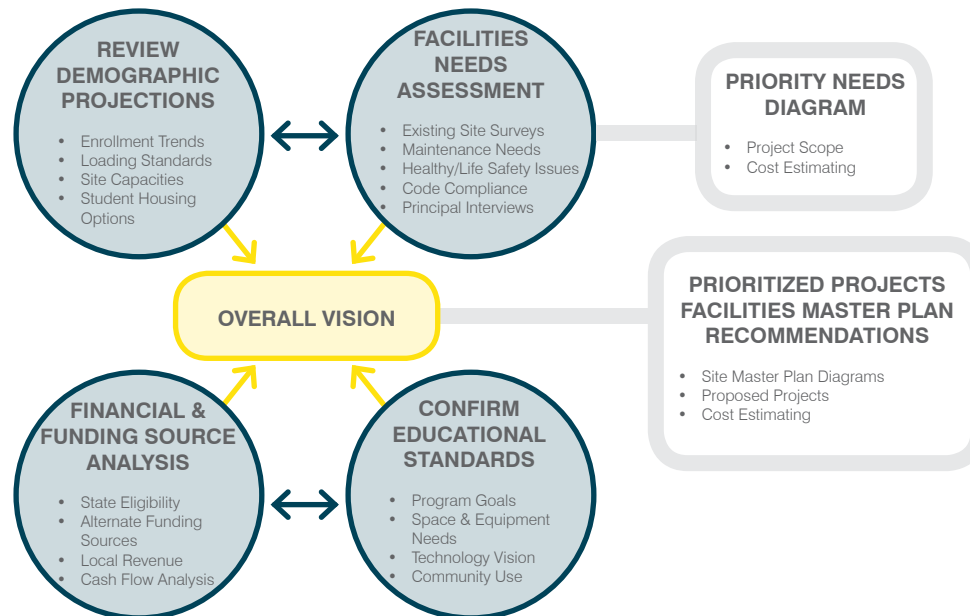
REVIEW DEMOGRAPHIC PROJECTIONS

- Enrollment Trends
- Loading Standards
- Site Capacities
- Student Housing Options

FACILITIES NEEDS ASSESSMENT

- Existing Site Surveys
- Maintenance Needs
- Healthy/Life Safety Issues
- Code Compliance
- Principal Interviews

PRIORITY NEEDS DIAGRAM

- Project Scope
- Cost Estimating

OVERALL VISION

PRIORITIZED PROJECTS FACILITIES MASTER PLAN RECOMMENDATIONS

- Site Master Plan Diagrams
- Proposed Projects
- Cost Estimating

FINANCIAL & FUNDING SOURCE ANALYSIS

- State Eligibility
- Alternate Funding Sources
- Local Revenue
- Cash Flow Analysis

CONFIRM EDUCATIONAL STANDARDS

- Program Goals
- Space & Equipment Needs
- Technology Vision
- Community Use